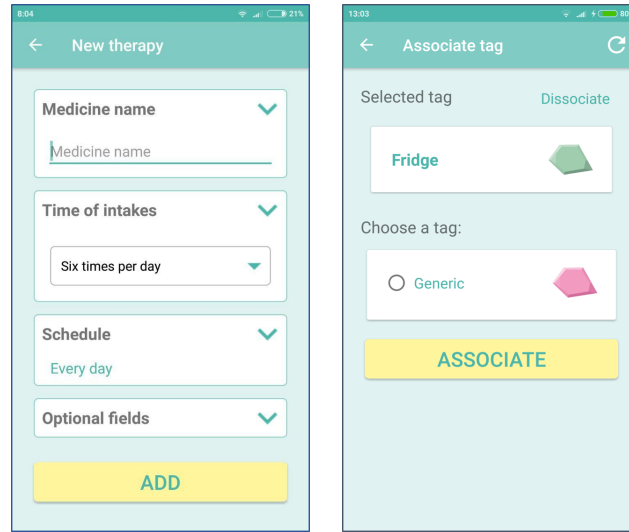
8:04
21%

New therapy

Medicine name

Medicine name

Time of intakes

Six times per day

Schedule

Every day

Optional fields

ADD

13:03
80

Associate tag

Selected tag

Dissociate

Fridge

Choose a tag:

Generic

ASSOCIATE